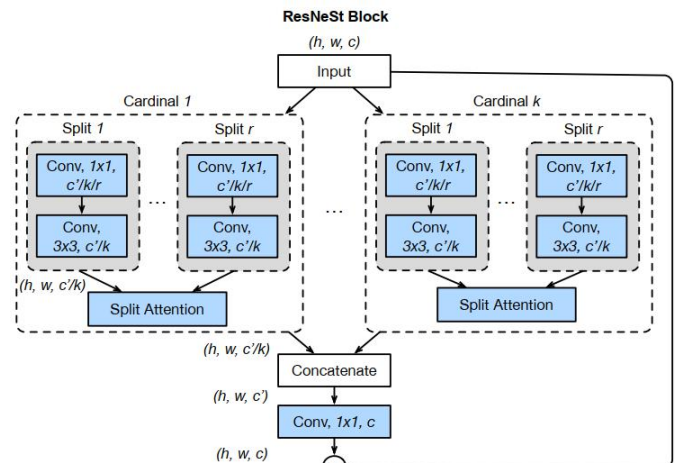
ResNeSt Block

(h, w, c)

Input

Cardinal 1

Split 1

Conv, 1x1, c'/k/r

Conv, 3x3, c'/k

...

Split r

Conv, 1x1, c'/k/r

Conv, 3x3, c'/k

(h, w, c'/k)

Split Attention

...

Cardinal k

Split 1

Conv, 1x1, c'/k/r

Conv, 3x3, c'/k

...

Split r

Conv, 1x1, c'/k/r

Conv, 3x3, c'/k

Split Attention

(h, w, c'/k)

Concatenate

(h, w, c')

Conv, 1x1, c

(h, w, c)